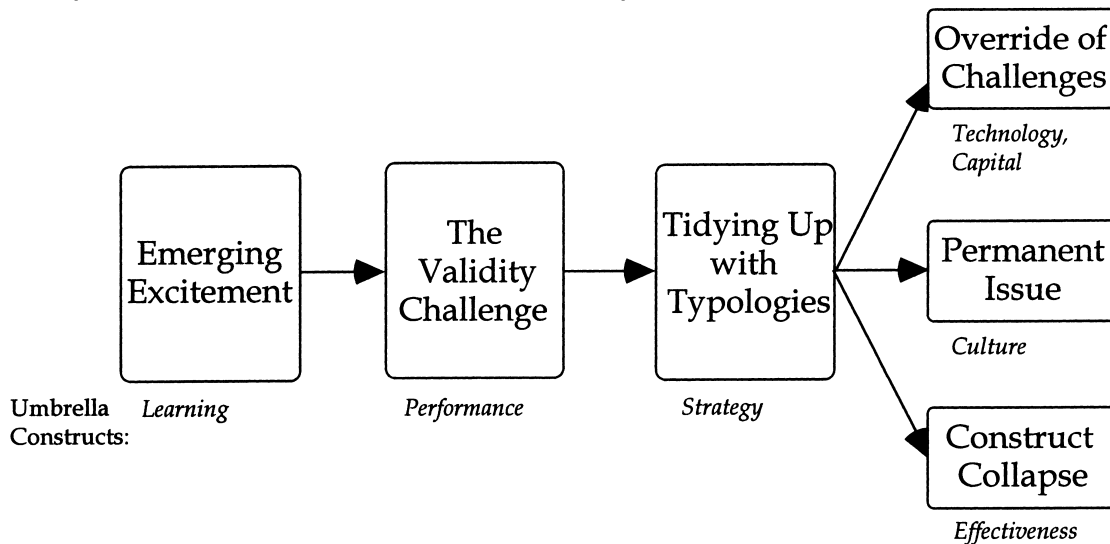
Emerging Excitement

The Validity Challenge

Tidying Up with Typologies

Override of Challenges

Technology, Capital

Permanent Issue

Culture

Construct Collapse

Effectiveness

Umbrella Constructs: Learning

Performance

Strategy